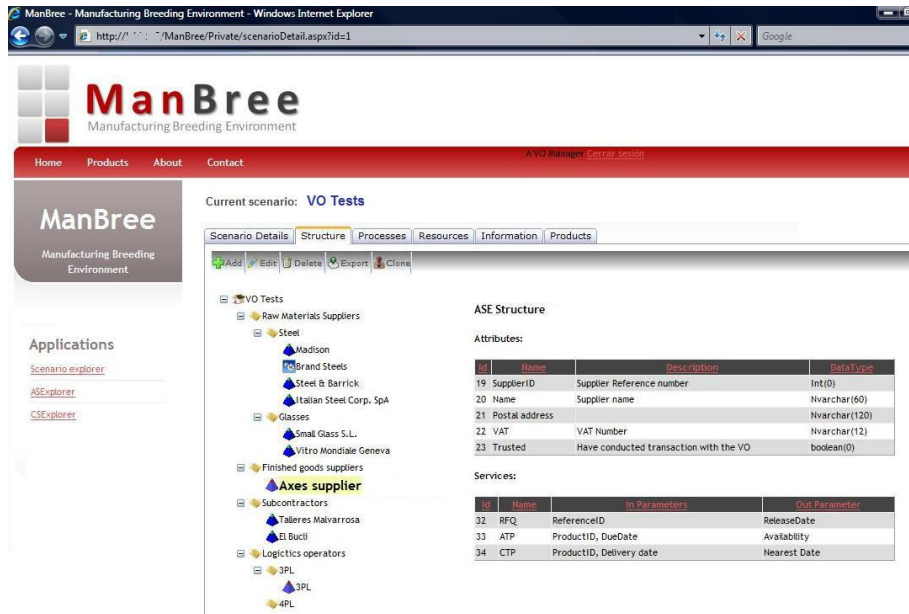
ManBree - Manufacturing Breeding Environment - Windows Internet Explorer

http://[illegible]/ManBree/Private/scenarioDetail.aspx?id=1

Google

ManBree
Manufacturing Breeding Environment

Home Products About Contact

A VO Manager Cerrar sesión

ManBree
Manufacturing Breeding Environment

Applications
Scenario explorer
ASExplorer
CSExplorer

Current scenario: VO Tests

Scenario Details Structure Processes Resources Information Products

Add Edit Delete Export Clone

VO Tests
Raw Materials Suppliers
Steel
Madison
Brand Steels
Steel & Barrick
Italian Steel Corp. SpA
Glasses
Small Glass S.L.
Vitro Mondiale Geneva
Finished goods suppliers
Axes supplier
Subcontractors
Talleres Malvarrosa
El Bucli
Logictics operators
3PL
3PL
4PL

ASE Structure

Attributes:

| Id | Name | Description | DataType |
|---|---|---|---|
| 19 | SupplierID | Supplier Reference number | Int(0) |
| 20 | Name | Supplier name | Nvarchar(60) |
| 21 | Postal address | | Nvarchar(120) |
| 22 | VAT | VAT Number | Nvarchar(12) |
| 23 | Trusted | Have conducted transaction with the VO | boolean(0) |

Services:

| Id | Name | In Parameters | Out Parameter |
|---|---|---|---|
| 32 | RFQ | ReferenceID | ReleaseDate |
| 33 | ATP | ProductID, DueDate | Availability |
| 34 | CTP | ProductID, Delivery date | Nearest Date |